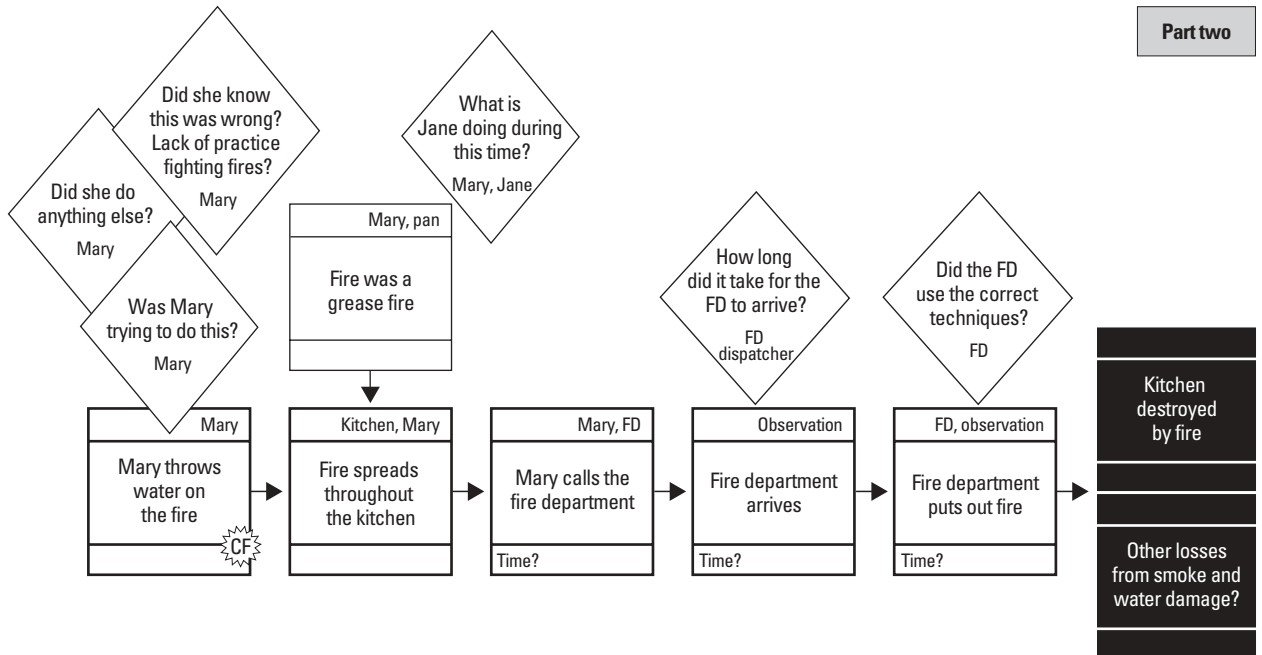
Part two

Did she know this was wrong? Lack of practice fighting fires?
Mary

Did she do anything else?
Mary

Was Mary trying to do this?
Mary

What is Jane doing during this time?
Mary, Jane

Mary, pan
Fire was a grease fire

How long did it take for the FD to arrive?
FD dispatcher

Did the FD use the correct techniques?
FD

Mary
Mary throws water on the fire
CF

Kitchen, Mary
Fire spreads throughout the kitchen

Mary, FD
Mary calls the fire department
Time?

Observation
Fire department arrives
Time?

FD, observation
Fire department puts out fire
Time?

Kitchen destroyed by fire

Other losses from smoke and water damage?